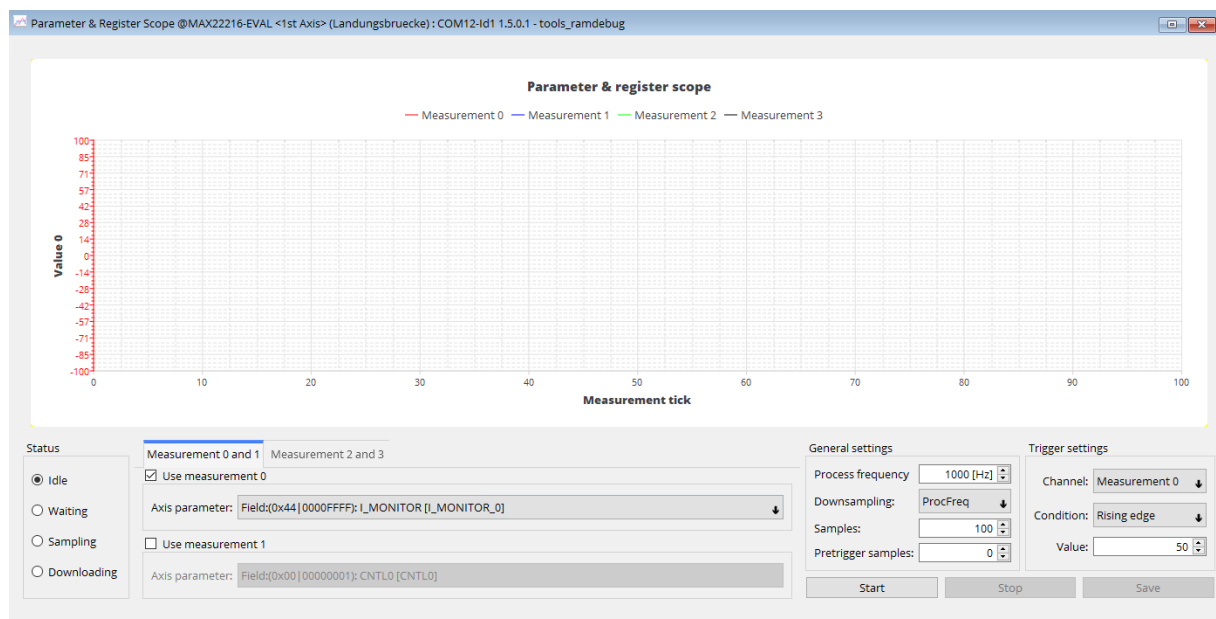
Parameter & Register Scope @MAX22216-EVAL <1st Axis> (Landungsbruecke) : COM12-Id1 1.5.0.1 - tools_ramdebug

Parameter & register scope

Measurement 0   Measurement 1   Measurement 2   Measurement 3

Value 0

100
85
71
57
42
28
14
0
-14
-28
-42
-57
-71
-85
-100

0 10 20 30 40 50 60 70 80 90 100

Measurement tick

Status
Idle
Waiting
Sampling
Downloading

Measurement 0 and 1
Measurement 2 and 3

Use measurement 0
Axis parameter: Field:(0x44|0000FFFF): I_MONITOR [I_MONITOR_0]

Use measurement 1
Axis parameter: Field:(0x00|00000001): CNTL0 [CNTL0]

General settings
Process frequency 1000 [Hz]
Downsampling: ProcFreq
Samples: 100
Pretrigger samples: 0

Trigger settings
Channel: Measurement 0
Condition: Rising edge
Value: 50

Start
Stop
Save